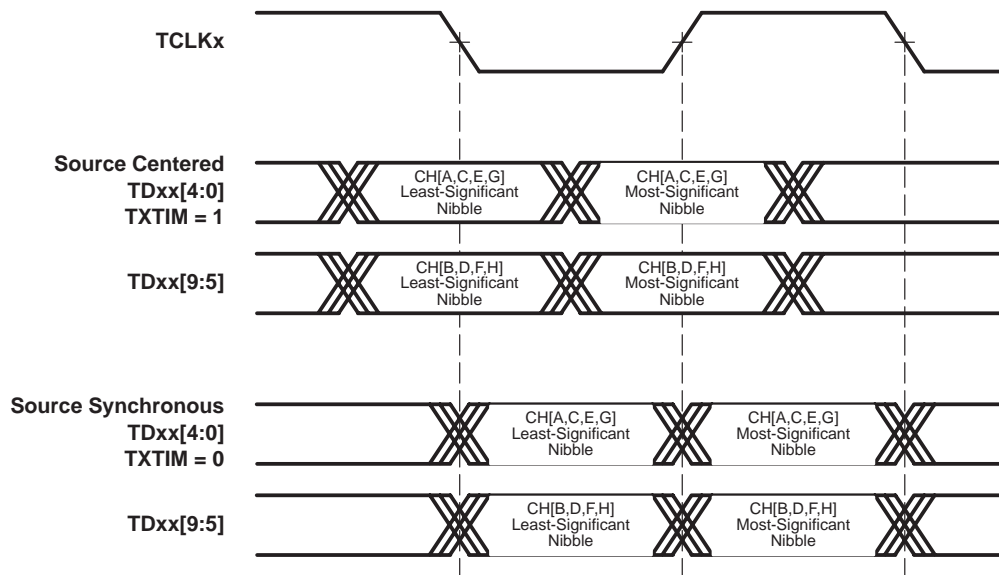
TCLKx

Source Centered
TDxx[4:0]
TXTIM = 1

CH[A,C,E,G]
Least-Significant
Nibble

CH[A,C,E,G]
Most-Significant
Nibble

TDxx[9:5]

CH[B,D,F,H]
Least-Significant
Nibble

CH[B,D,F,H]
Most-Significant
Nibble

Source Synchronous
TDxx[4:0]
TXTIM = 0

CH[A,C,E,G]
Least-Significant
Nibble

CH[A,C,E,G]
Most-Significant
Nibble

TDxx[9:5]

CH[B,D,F,H]
Least-Significant
Nibble

CH[B,D,F,H]
Most-Significant
Nibble